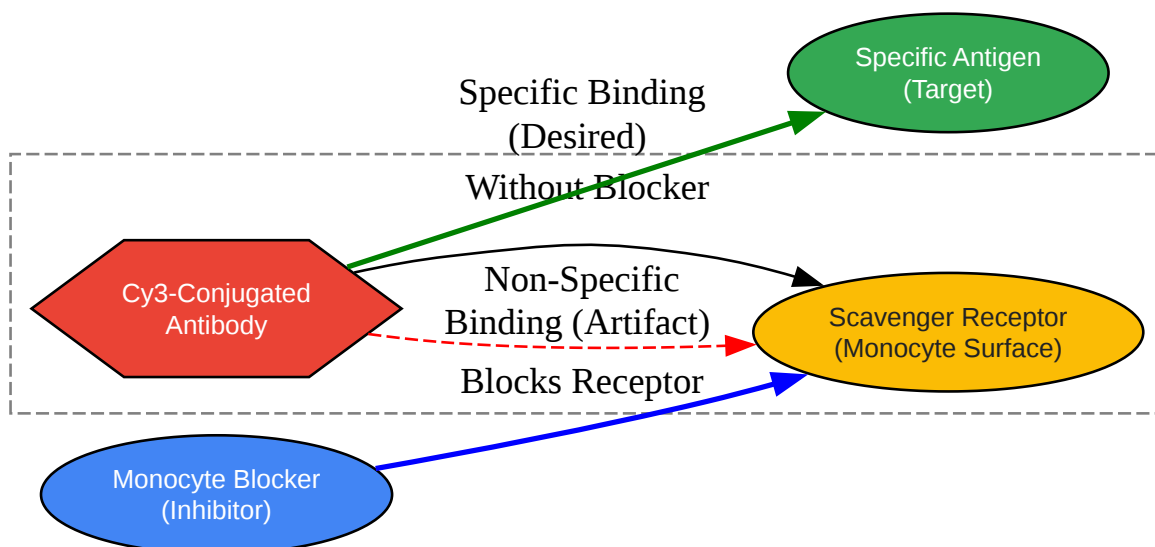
Specific Antigen
(Target)

Specific Binding
(Desired)

Without Blocker

Cy3-Conjugated
Antibody

Non-Specific
Binding (Artifact)

Scavenger Receptor
(Monocyte Surface)

Blocks Receptor

Monocyte Blocker
(Inhibitor)